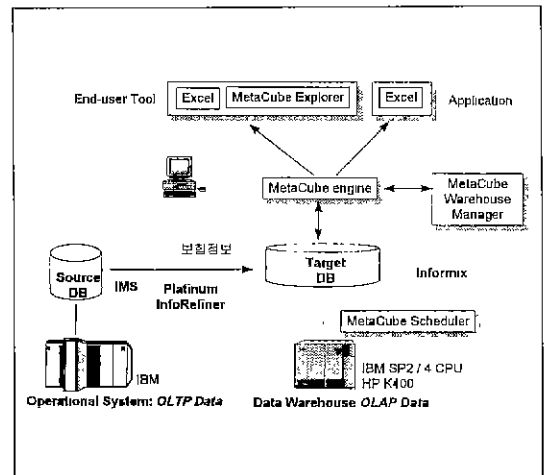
End-user Tool

Excel

MetaCube Explorer

Excel

Application

MetaCube engine

MetaCube Warehouse Manager

보험정보

Source DB

IMS

Platinum InfoRefiner

Target DB

Informix

MetaCube Scheduler

IBM

IBM SP2 / 4 CPU
HP K400

Operational System: *OLTP Data*

Data Warehouse *OLAP Data*